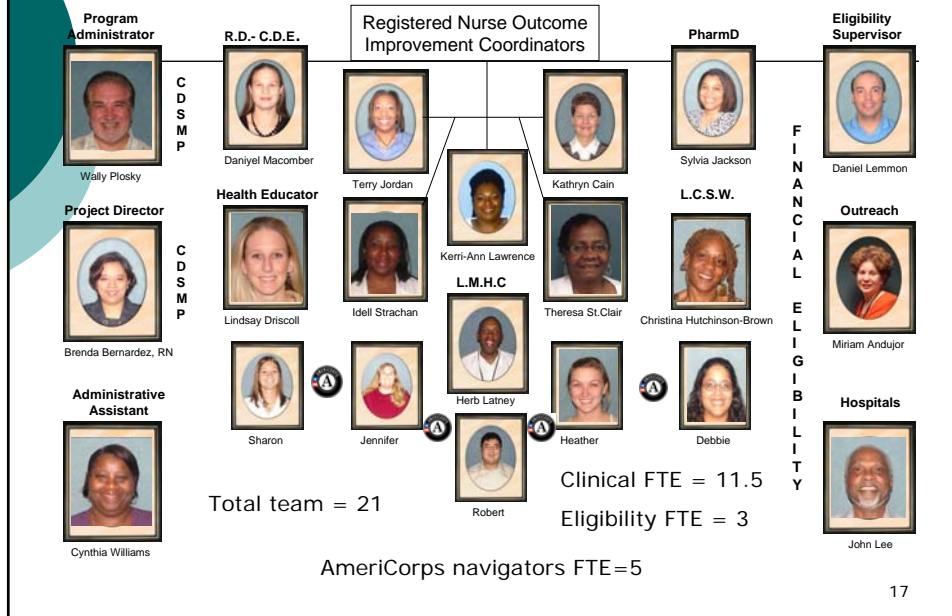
Program Administrator

Wally Plosky

C D S M P

R.D.- C.D.E.

Daniyel Macomber

Registered Nurse Outcome Improvement Coordinators

Terry Jordan

Kathryn Cain

Kerri-Ann Lawrence

PharmD

Sylvia Jackson

F I N A N C I A L E L I G I B I L I T Y

Eligibility Supervisor

Daniel Lemmon

Project Director

Brenda Bernardez, RN

C D S M P

Health Educator

Lindsay Driscoll

Idell Strachan

L.M.H.C

Herb Latney

Theresa St.Clair

L.C.S.W.

Christina Hutchinson-Brown

Outreach

Miriam Andujor

Administrative Assistant

Cynthia Williams

Sharon

Jennifer

Robert

Heather

Debbie

Hospitals

John Lee

Total team = 21

Clinical FTE = 11.5

Eligibility FTE = 3

AmeriCorps navigators FTE=5

17